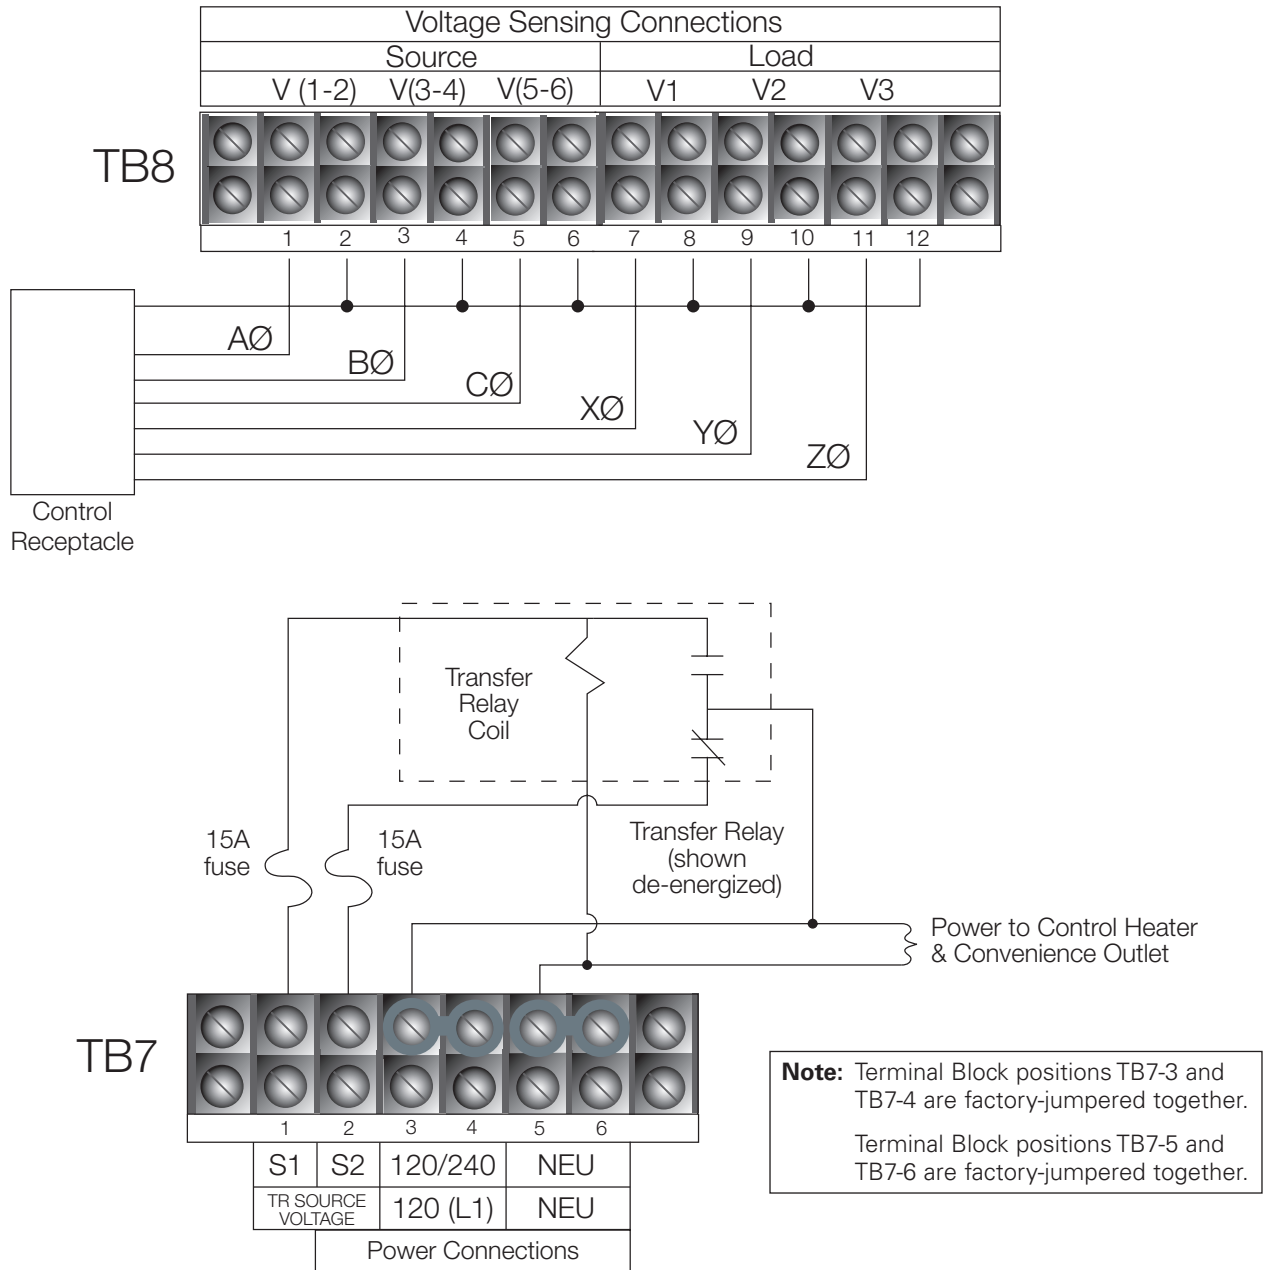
Voltage Sensing Connections

| Source | | | Load | | |
|---|---|---|---|---|---|
| V (1-2) | V(3-4) | V(5-6) | V1 | V2 | V3 |

TB8

1 2 3 4 5 6 7 8 9 10 11 12

AØ

BØ

CØ

XØ

YØ

ZØ

Control Receptacle

Transfer Relay Coil

15A fuse

15A fuse

Transfer Relay (shown de-energized)

Power to Control Heater & Convenience Outlet

TB7

1 2 3 4 5 6

| S1 | S2 | 120/240 | NEU |
|---|---|---|---|
| TR SOURCE VOLTAGE | | 120 (L1) | NEU |

Power Connections

**Note:** Terminal Block positions TB7-3 and TB7-4 are factory-jumpered together.

Terminal Block positions TB7-5 and TB7-6 are factory-jumpered together.